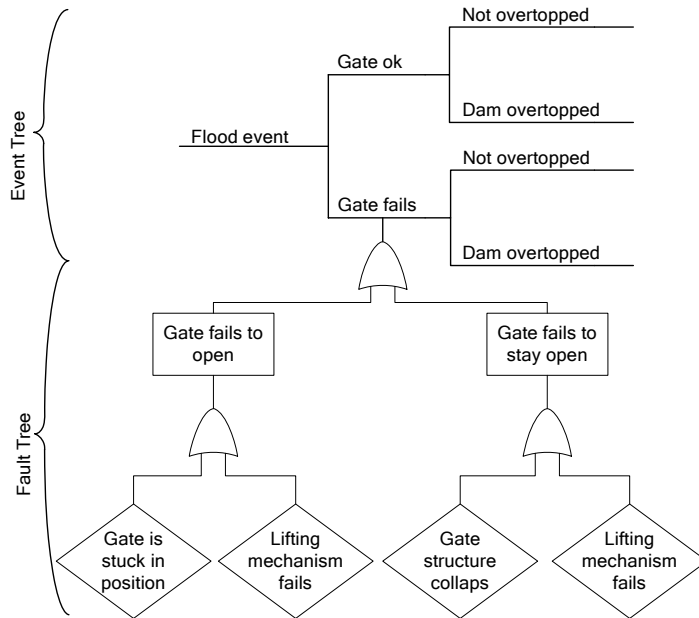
Event Tree

Flood event

Gate ok

Not overtopped

Dam overtopped

Gate fails

Not overtopped

Dam overtopped

Fault Tree

Gate fails to open

Gate fails to stay open

Gate is stuck in position

Lifting mechanism fails

Gate structure collaps

Lifting mechanism fails